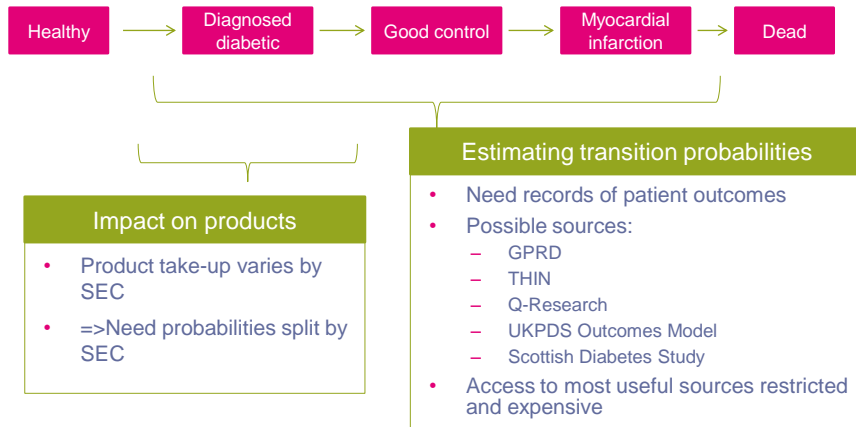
Healthy

Diagnosed diabetic

Good control

Myocardial infarction

Dead

Impact on products

- Product take-up varies by SEC
- =>Need probabilities split by SEC

Estimating transition probabilities

- Need records of patient outcomes
- Possible sources:
  – GPRD
  – THIN
  – Q-Research
  – UKPDS Outcomes Model
  – Scottish Diabetes Study
- Access to most useful sources restricted and expensive